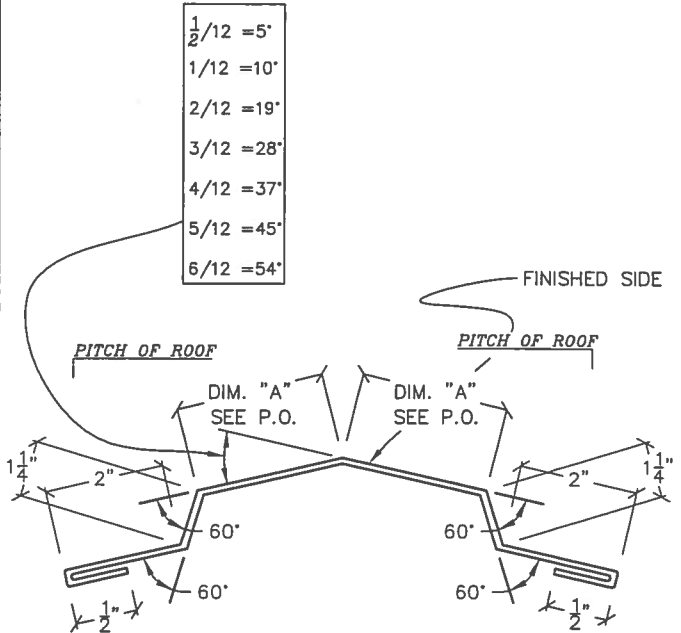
$\frac{1}{2}$/12 =5°
1/12 =10°
2/12 =19°
3/12 =28°
4/12 =37°
5/12 =45°
6/12 =54°

FINISHED SIDE

PITCH OF ROOF

PITCH OF ROOF

DIM. "A"
SEE P.O.

DIM. "A"
SEE P.O.

$1\frac{1}{4}$"

2"

2"

$1\frac{1}{4}$"

60°

60°

60°

60°

$\frac{1}{2}$"

$\frac{1}{2}$"